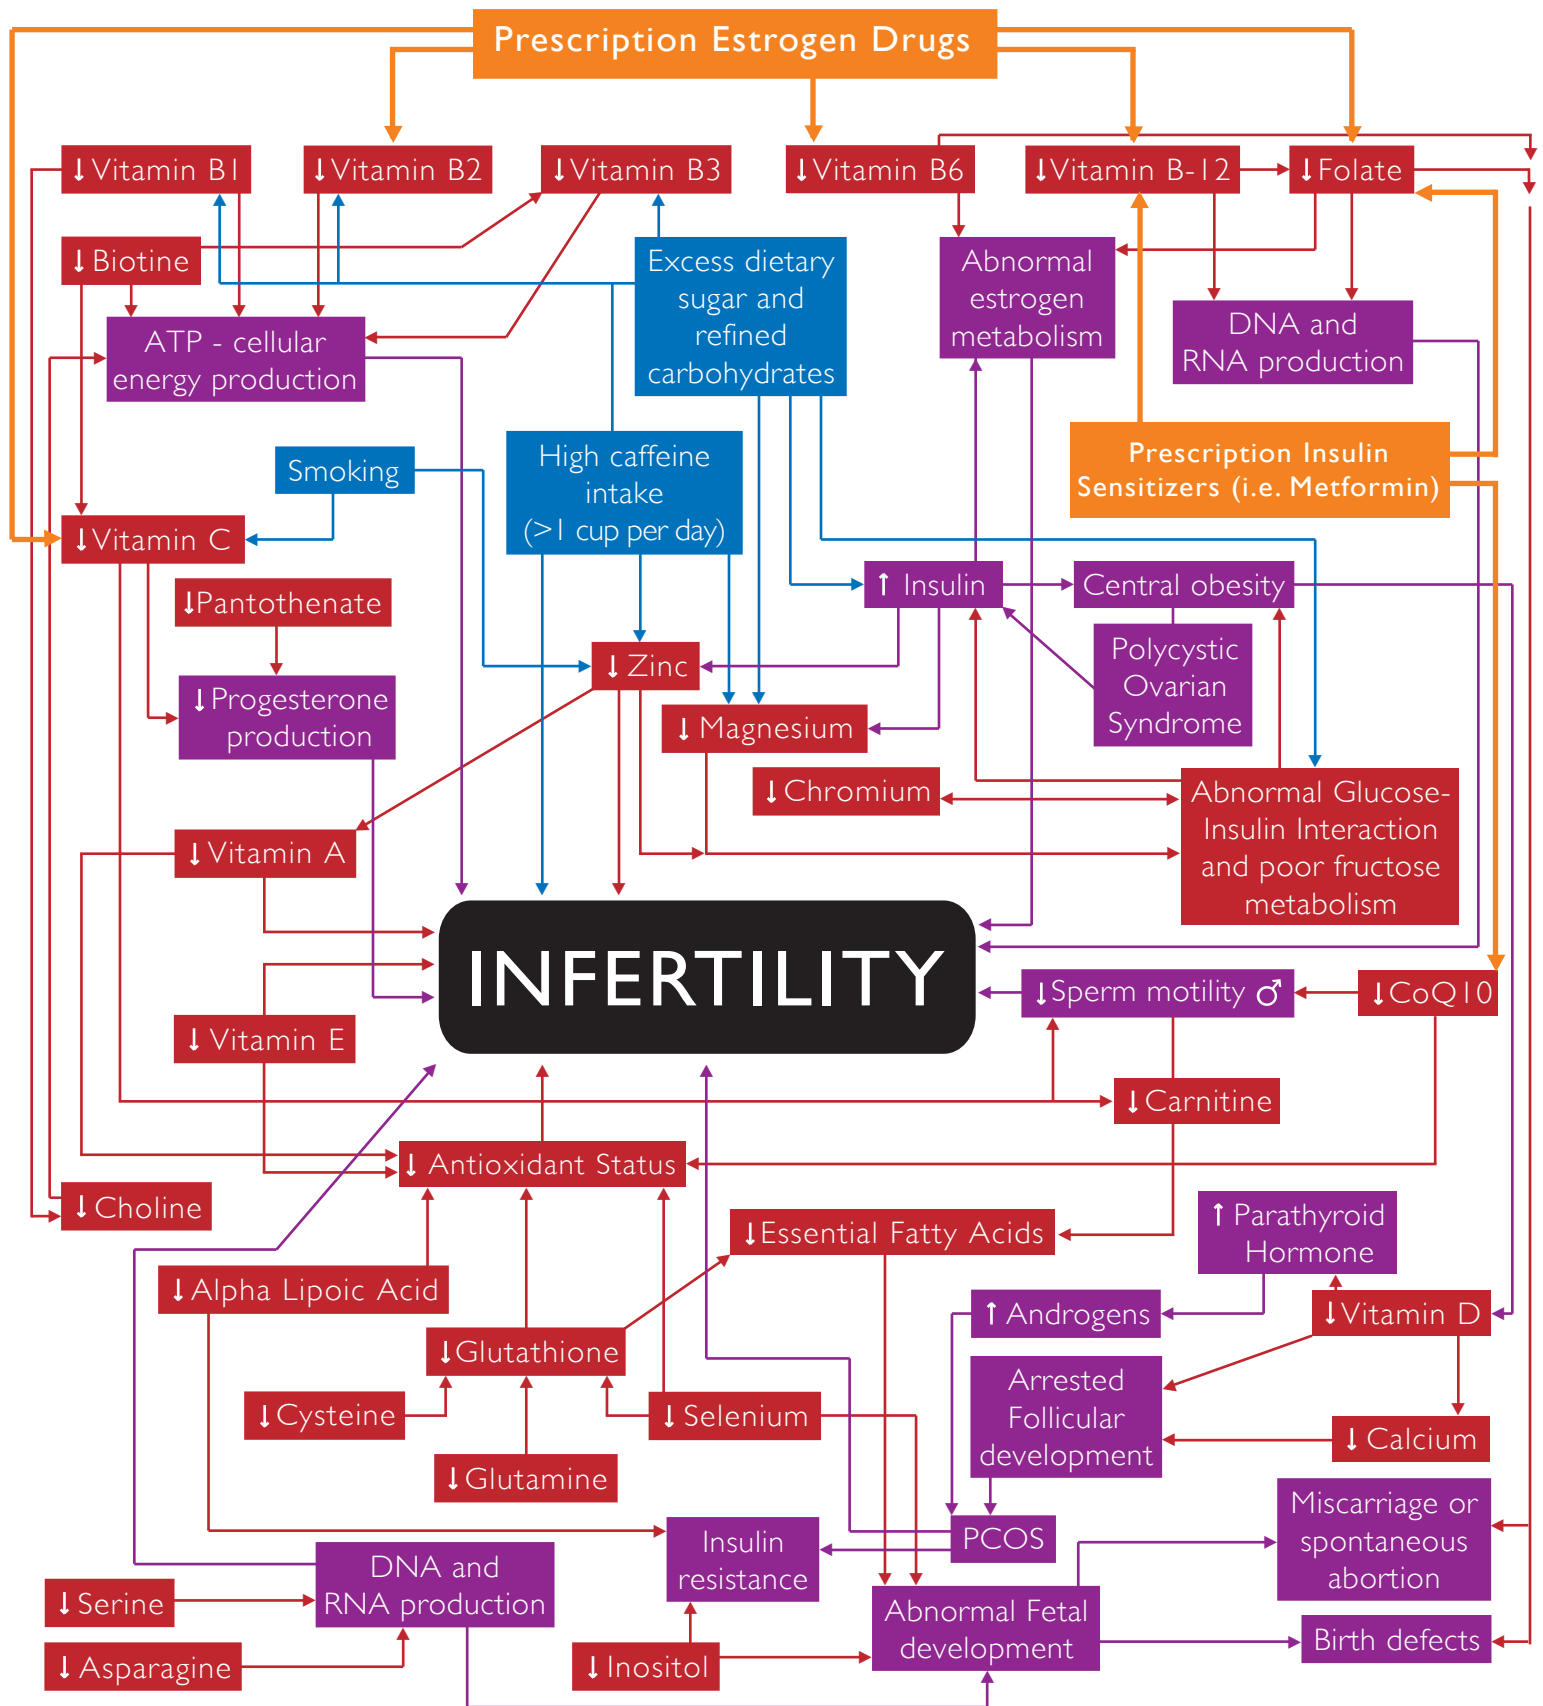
Prescription Estrogen Drugs

↓Vitamin B1
↓Vitamin B2
↓Vitamin B3
↓Vitamin B6
↓Vitamin B-12
↓Folate

↓Biotine
Excess dietary sugar and refined carbohydrates
Abnormal estrogen metabolism
DNA and RNA production
ATP - cellular energy production

Prescription Insulin Sensitizers (i.e. Metformin)

Smoking
High caffeine intake (>1 cup per day)
↓Vitamin C
↑ Insulin
Central obesity
↓Pantothenate
Polycystic Ovarian Syndrome
↓Zinc
↓Progesterone production
↓ Magnesium
↓Chromium
Abnormal Glucose-Insulin Interaction and poor fructose metabolism
↓Vitamin A

INFERTILITY

↓Sperm motility ♂
↓CoQ10
↓ Vitamin E
↓Carnitine
↓ Antioxidant Status
↓Choline
↓Essential Fatty Acids
↑ Parathyroid Hormone
↓Alpha Lipoic Acid
↑ Androgens
↓Vitamin D
↓Glutathione
Arrested Follicular development
↓Cysteine
↓ Selenium
↓ Calcium
↓Glutamine
Miscarriage or spontaneous abortion
PCOS
Insulin resistance
DNA and RNA production
↓Serine
Abnormal Fetal development
Birth defects
↓ Asparagine
↓ Inositol